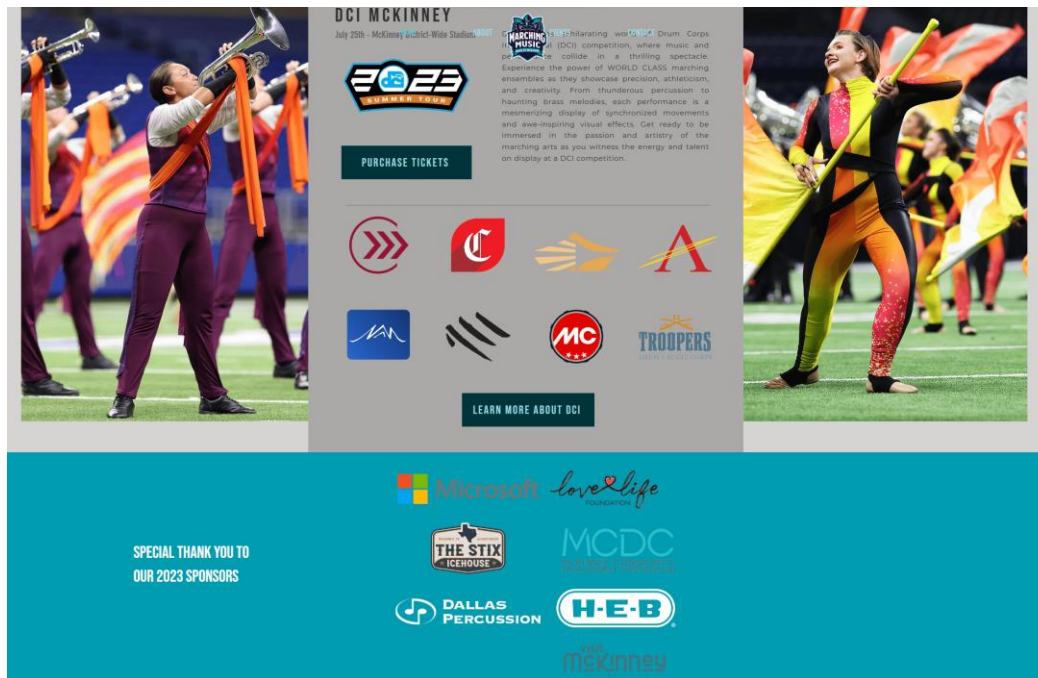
DCI MCKINNEY

July 25th – McKinney District-Wide Stadium

MARCHING MUSIC

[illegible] exhilarating world of Drum Corps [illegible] (DCI) competition, where music and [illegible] collide in a thrilling spectacle. Experience the power of WORLD CLASS marching ensembles as they showcase precision, athleticism, and creativity. From thunderous percussion to haunting brass melodies, each performance is a mesmerizing display of synchronized movements and awe-inspiring visual effects. Get ready to be immersed in the passion and artistry of the marching arts as you witness the energy and talent on display at a DCI competition.

2023 SUMMER TOUR

PURCHASE TICKETS

MC

TROOPERS

LEARN MORE ABOUT DCI

SPECIAL THANK YOU TO OUR 2023 SPONSORS

Microsoft

love life FOUNDATION

THE STIX ICEHOUSE

MCDC

DALLAS PERCUSSION

H-E-B

visit McKinney